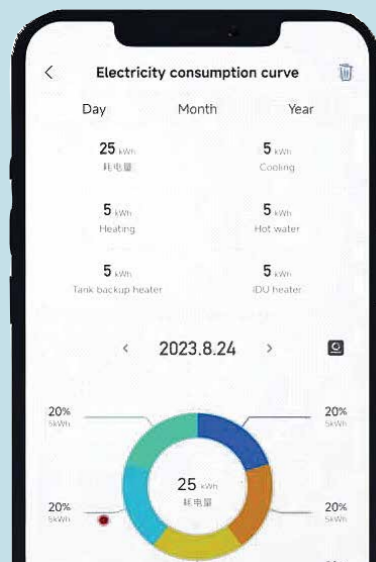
Electricity consumption curve

Day Month Year

25 kWh
耗电量

5 kWh
Cooling

5 kWh
Heating

5 kWh
Hot water

5 kWh
Tank backup heater

5 kWh
iDU heater

2023.8.24

20%
5kWh

20%
5kWh

25 kWh
耗电量

20%
5kWh

20%
5kWh